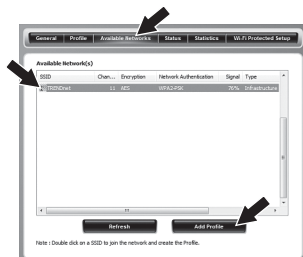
General | Profile | Available Networks | Status | Statistics | Wi-Fi Protected Setup

Available Networks

Available Network(s)

| SSID | Chan... | Encryption | Network Authentication | Signal | Type |
|---|---|---|---|---|---|
| TRENDnet | 11 | AES | WPA2-PSK | 76% | Infrastructure |

Refresh

Add Profile

Note : Double click on a SSID to join the network and create the Profile.